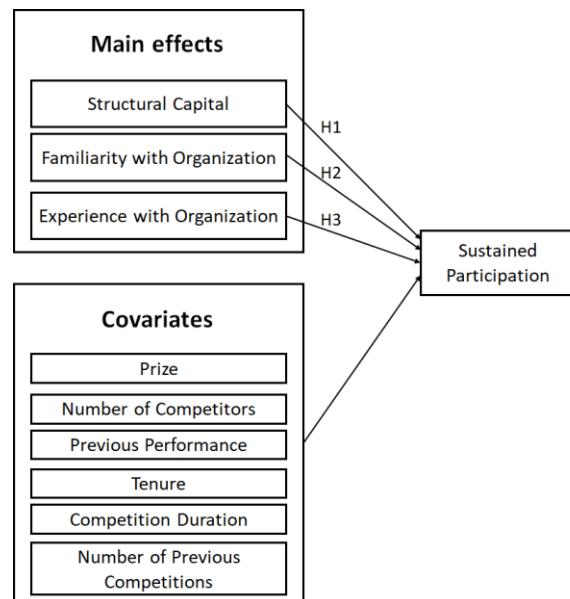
Main effects

Structural Capital

Familiarity with Organization

Experience with Organization

H1

H2

H3

Sustained Participation

Covariates

Prize

Number of Competitors

Previous Performance

Tenure

Competition Duration

Number of Previous Competitions